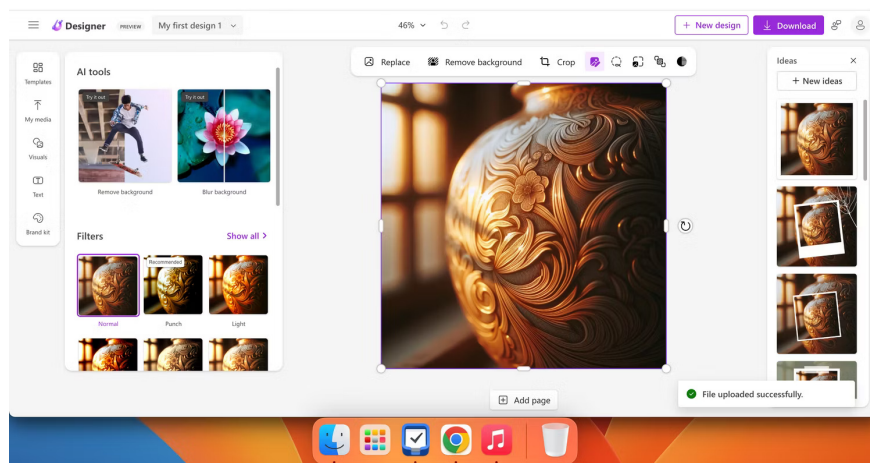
Designer PREVIEW My first design 1

46%

+ New design
Download

Templates
My media
Visuals
Text
Brand kit

AI tools

Try it out
Remove background

Try it out
Blur background

Filters
Show all >

Recommended
Normal
Punch
Light

Replace
Remove background
Crop

Ideas
+ New ideas

Add page

File uploaded successfully.